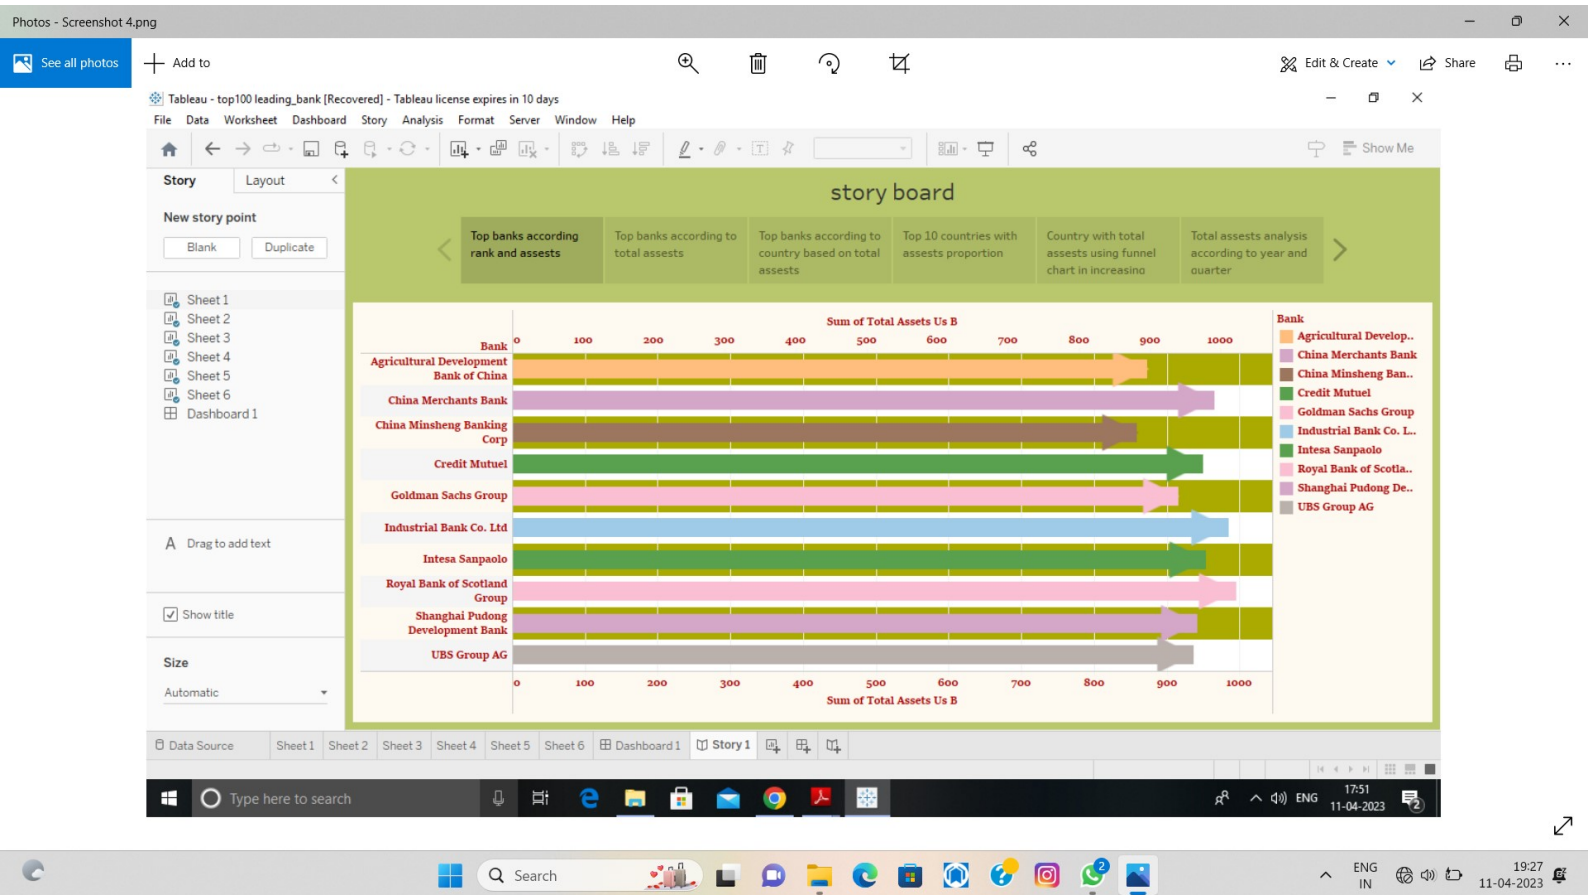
Photos - Screenshot 4.png

See all photos
Add to
Edit & Create
Share

Tableau - top100 leading_bank [Recovered] - Tableau license expires in 10 days
File Data Worksheet Dashboard Story Analysis Format Server Window Help

Show Me

Story Layout

New story point
Blank Duplicate

Sheet 1
Sheet 2
Sheet 3
Sheet 4
Sheet 5
Sheet 6
Dashboard 1

Drag to add text

Show title

Size
Automatic

story board

Top banks according rank and assests
Top banks according to total assets
Top banks according to country based on total assests
Top 10 countries with assests proportion
Country with total assests using funnel chart in increasing
Total assests analysis according to year and quarter

Sum of Total Assets Us B
Bank
0 100 200 300 400 500 600 700 800 900 1000
Agricultural Development Bank of China
China Merchants Bank
China Minsheng Banking Corp
Credit Mutuel
Goldman Sachs Group
Industrial Bank Co. Ltd
Intesa Sanpaolo
Royal Bank of Scotland Group
Shanghai Pudong Development Bank
UBS Group AG
0 100 200 300 400 500 600 700 800 900 1000
Sum of Total Assets Us B

Bank
Agricultural Develop..
China Merchants Bank
China Minsheng Ban..
Credit Mutuel
Goldman Sachs Group
Industrial Bank Co. L..
Intesa Sanpaolo
Royal Bank of Scotla..
Shanghai Pudong De..
UBS Group AG

Data Source Sheet 1 Sheet 2 Sheet 3 Sheet 4 Sheet 5 Sheet 6 Dashboard 1 Story 1

Type here to search
ENG
17:51
11-04-2023

Search
ENG
IN
19:27
11-04-2023